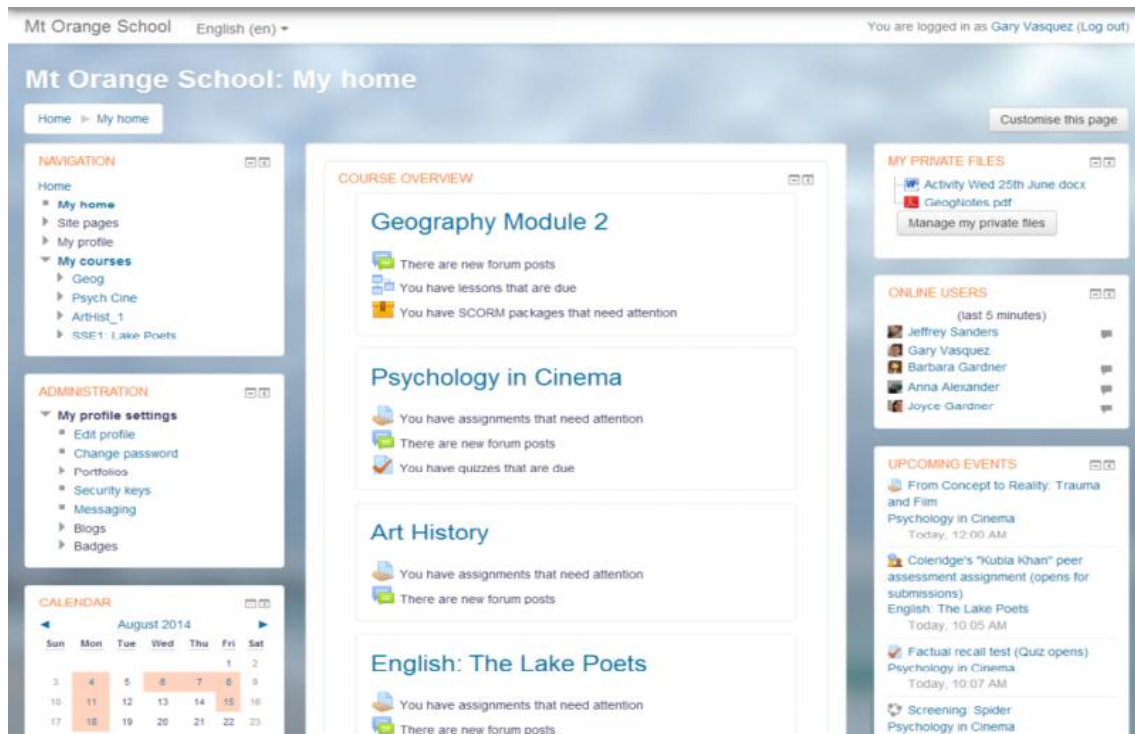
Mt Orange School English (en) ▾

You are logged in as Gary Vasquez (Log out)

Mt Orange School: My home

Home ▸ My home

Customise this page

NAVIGATION
Home
My home
Site pages
My profile
My courses
Geog
Psych Cine
ArtHist_1
SSE1: Lake Poets

ADMINISTRATION
My profile settings
Edit profile
Change password
Portfolios
Security keys
Messaging
Blogs
Badges

CALENDAR
◄ August 2014 ►

| Sun | Mon | Tue | Wed | Thu | Fri | Sat |
|---|---|---|---|---|---|---|
| | | | | | 1 | 2 |
| 3 | 4 | 5 | 6 | 7 | 8 | 9 |
| 10 | 11 | 12 | 13 | 14 | 15 | 16 |
| 17 | 18 | 19 | 20 | 21 | 22 | 23 |

COURSE OVERVIEW

Geography Module 2
There are new forum posts
You have lessons that are due
You have SCORM packages that need attention

Psychology in Cinema
You have assignments that need attention
There are new forum posts
You have quizzes that are due

Art History
You have assignments that need attention
There are new forum posts

English: The Lake Poets
You have assignments that need attention
There are new forum posts

MY PRIVATE FILES
Activity Wed 25th June docx
GeogNotes pdf
Manage my private files

ONLINE USERS
(last 5 minutes)
Jeffrey Sanders
Gary Vasquez
Barbara Gardner
Anna Alexander
Joyce Gardner

UPCOMING EVENTS
From Concept to Reality: Trauma and Film
Psychology in Cinema
Today, 12:00 AM
Coleridge's "Kubla Khan" peer assessment assignment (opens for submissions)
English: The Lake Poets
Today, 10:05 AM
Factual recall test (Quiz opens)
Psychology in Cinema
Today, 10:07 AM
Screening: Spider
Psychology in Cinema